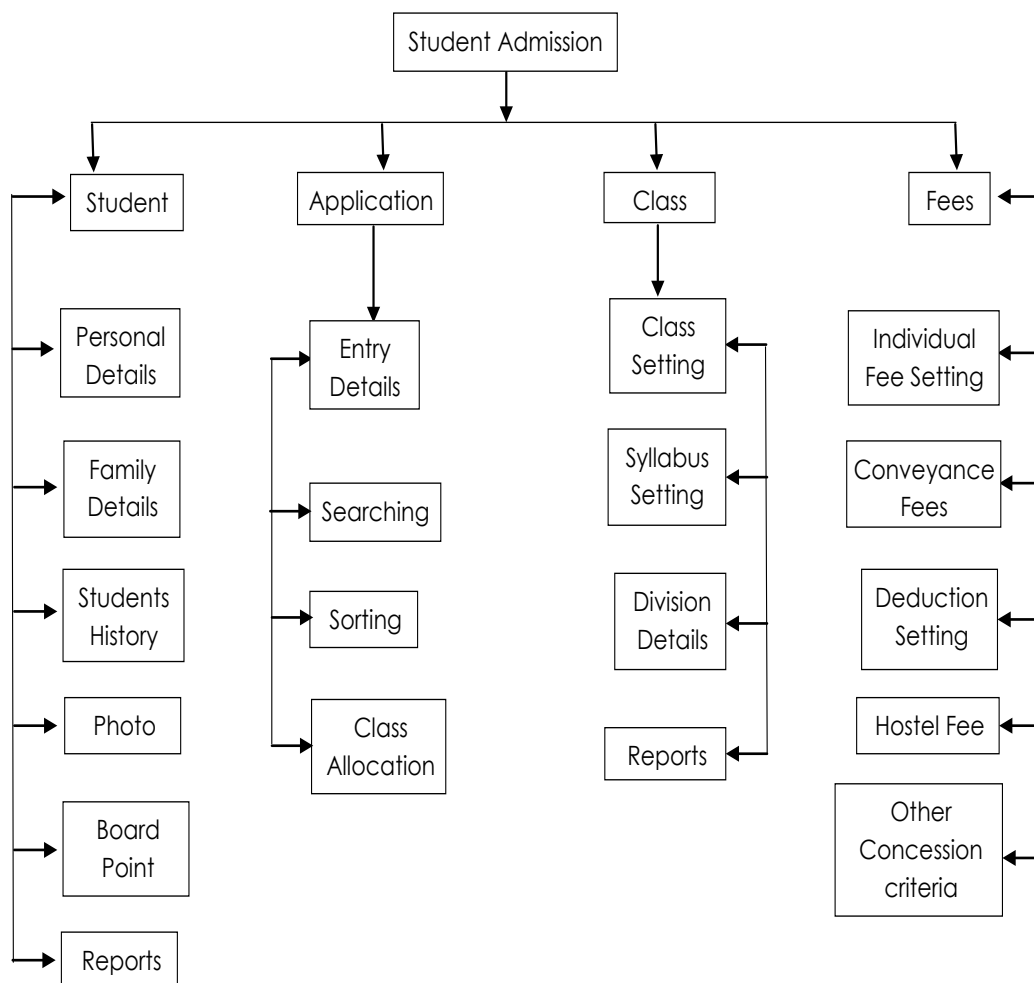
Student Admission

Student

Personal Details

Family Details

Students History

Photo

Board Point

Reports

Application

Entry Details

Searching

Sorting

Class Allocation

Class

Class Setting

Syllabus Setting

Division Details

Reports

Fees

Individual Fee Setting

Conveyance Fees

Deduction Setting

Hostel Fee

Other Concession criteria